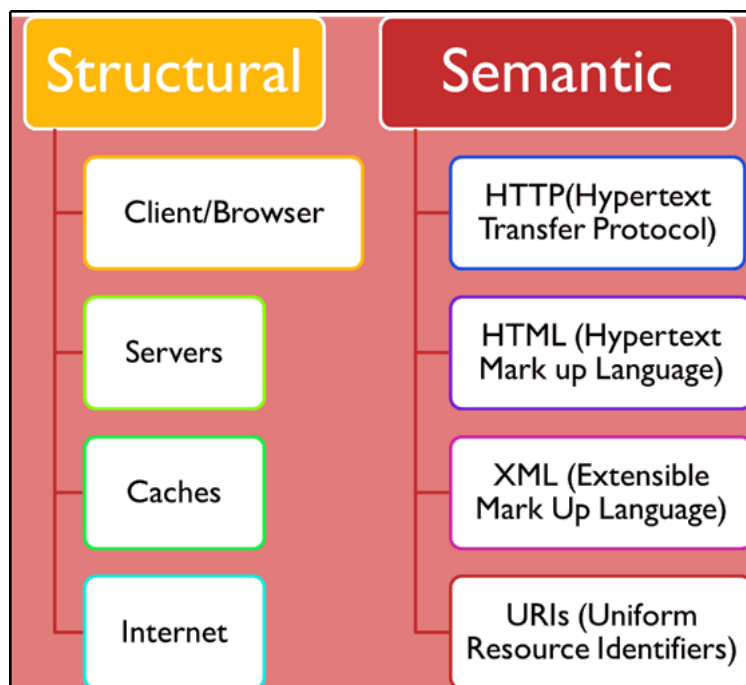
Structural

Client/Browser

Servers

Caches

Internet

Semantic

HTTP(Hypertext Transfer Protocol)

HTML (Hypertext Mark up Language)

XML (Extensible Mark Up Language)

URIs (Uniform Resource Identifiers)